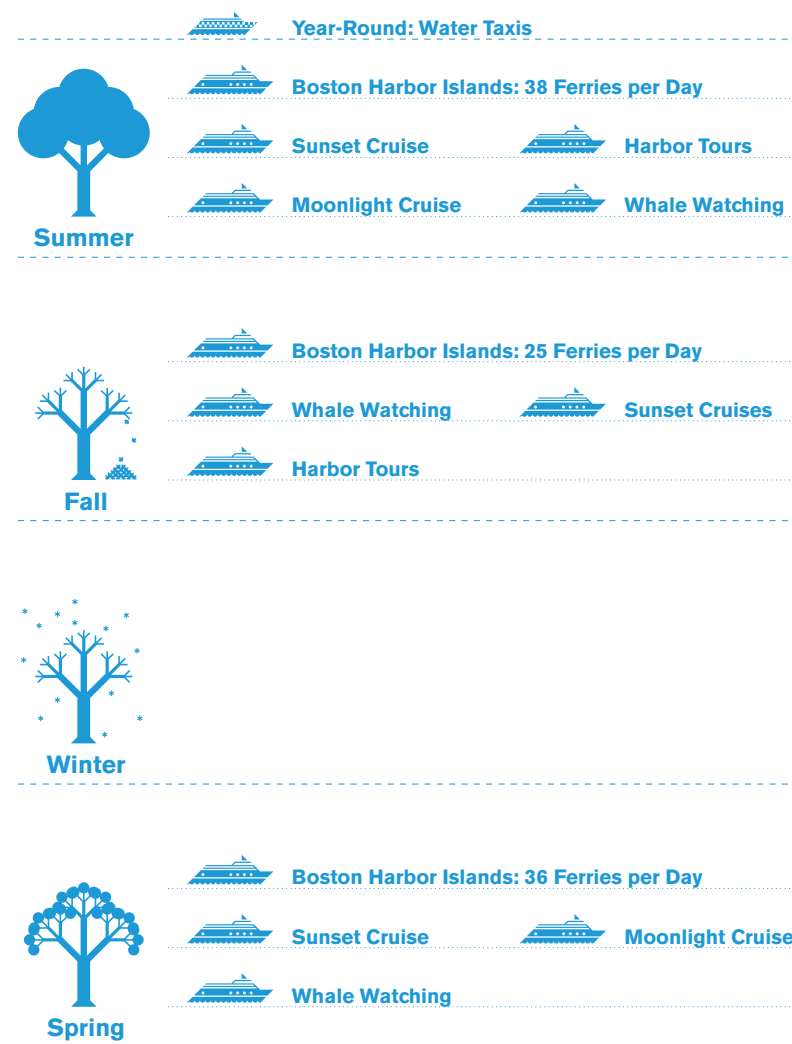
Year-Round: Water Taxis

Boston Harbor Islands: 38 Ferries per Day

Sunset Cruise

Harbor Tours

Moonlight Cruise

Whale Watching

Summer

Boston Harbor Islands: 25 Ferries per Day

Whale Watching

Sunset Cruises

Harbor Tours

Fall

Winter

Boston Harbor Islands: 36 Ferries per Day

Sunset Cruise

Moonlight Cruise

Whale Watching

Spring